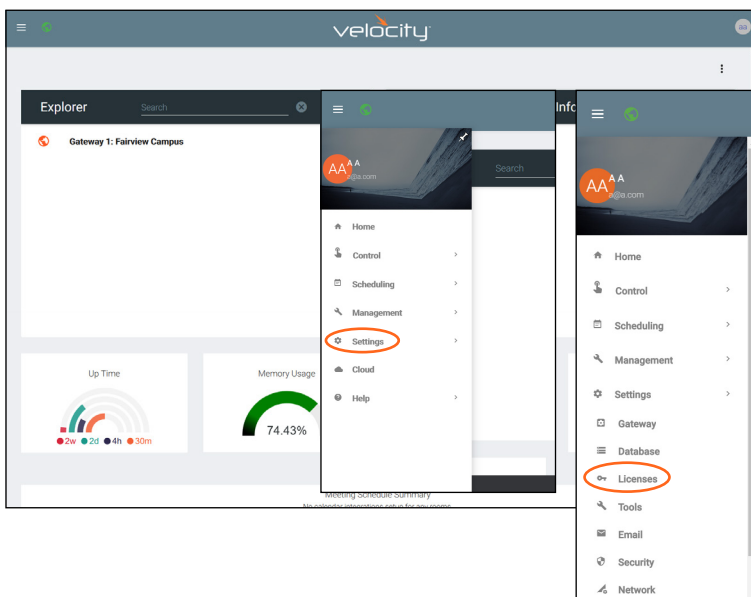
velocity

Explorer

Search

Gateway 1: Fairview Campus

Up Time

2w 2d 4h 30m

Memory Usage

74.43%

Meeting Schedule Summary

No calendar integrations setup for any rooms

AA A A
a@a.com

Search

Home

Control

Scheduling

Management

Settings

Cloud

Help

Info

AA A A
a@a.com

Home

Control

Scheduling

Management

Settings

Gateway

Database

Licenses

Tools

Email

Security

Network